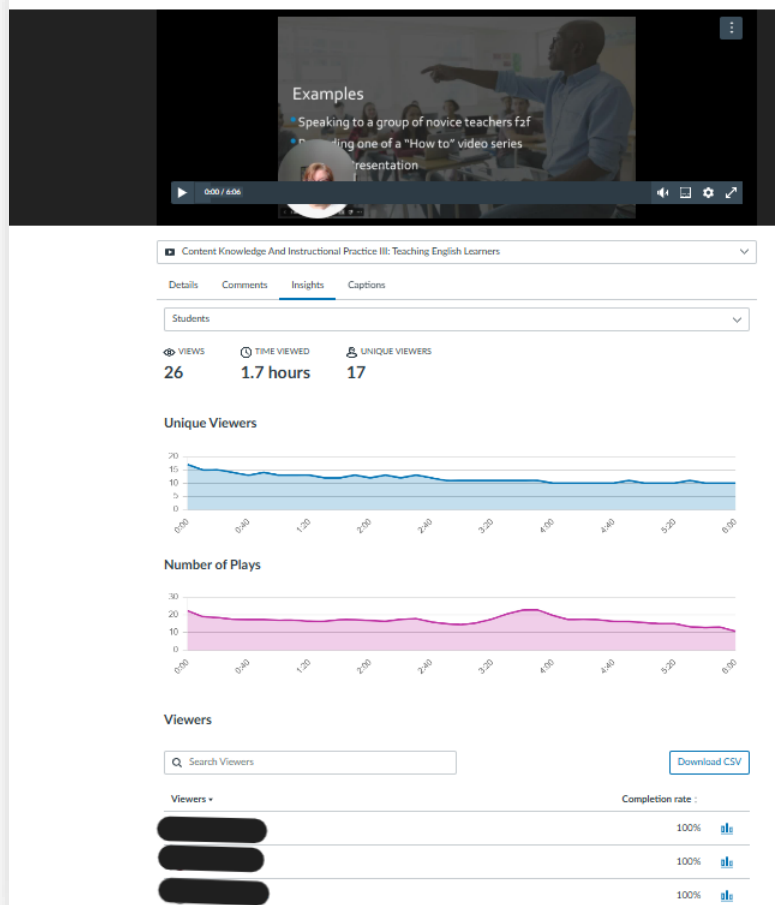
Examples

Speaking to a group of novice teachers f2f

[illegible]ing one of a "How to" video series

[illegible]resentation

0:00 / 6:06

Content Knowledge And Instructional Practice III: Teaching English Learners

Details Comments Insights Captions

Students

VIEWS 26
TIME VIEWED 1.7 hours
UNIQUE VIEWERS 17

Unique Viewers

20
15
10
5
0

0:00 0:40 1:20 2:00 2:40 3:20 4:00 4:40 5:20 6:00

Number of Plays

30
20
10
0

0:00 0:40 1:20 2:00 2:40 3:20 4:00 4:40 5:20 6:00

Viewers

Search Viewers

Download CSV

| Viewers | Completion rate |
|---|---|
| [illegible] | 100% |
| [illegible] | 100% |
| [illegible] | 100% |